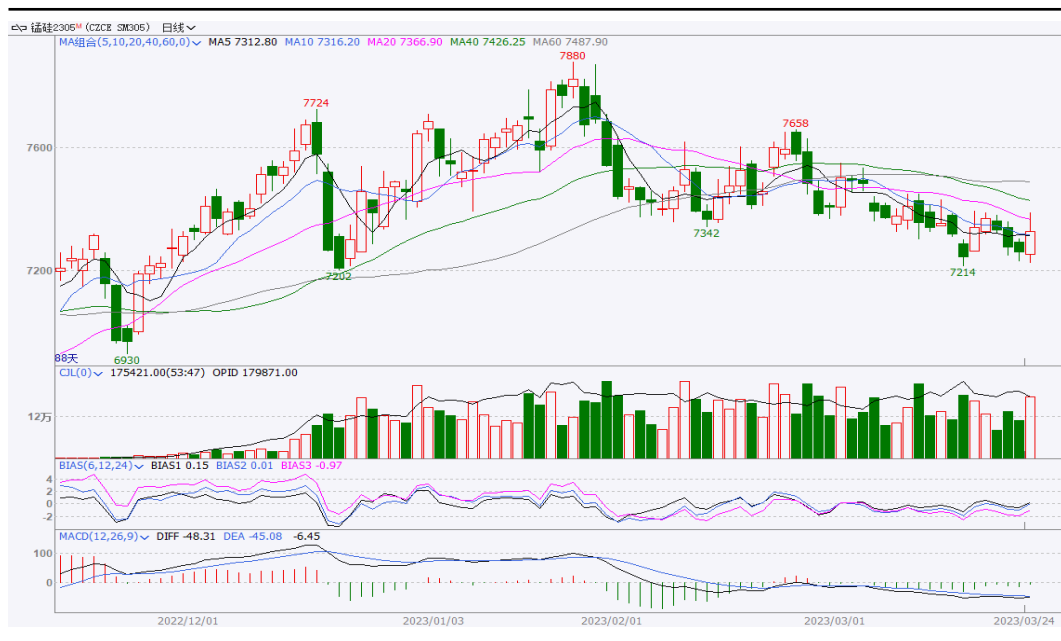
锰硅2305M (CZCE SM305) 日线

MA组合(5,10,20,40,60,0) MA5 7312.80 MA10 7316.20 MA20 7366.90 MA40 7426.25 MA60 7487.90

7880

7724

7658

7600

7342

7202

7200

7214

6930

88天

CJL(0) 175421.00(53:47) OPID 179871.00

12万

BIAS(6,12,24) BIAS1 0.15 BIAS2 0.01 BIAS3 -0.97

4
2
0
-2

MACD(12,26,9) DIFF -48.31 DEA -45.08 -6.45

100
0

2022/12/01
2023/01/03
2023/02/01
2023/03/01
2023/03/24